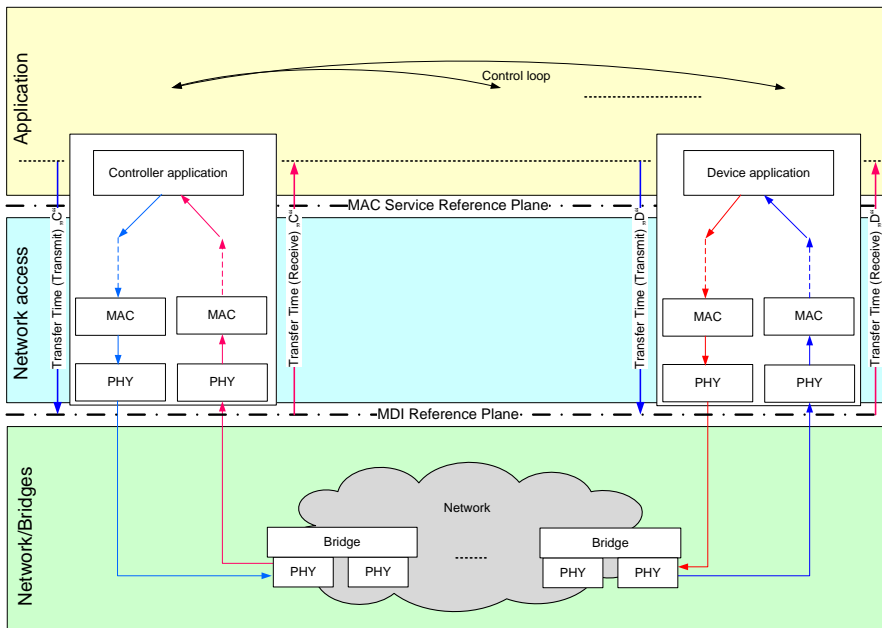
Application

Control loop

Controller application

Device application

MAC Service Reference Plane

Transfer Time (Transmit) „C"

Transfer Time (Receive) „C"

Transfer Time (Transmit) „D"

Transfer Time (Receive) „D"

Network access

MAC

MAC

MAC

MAC

PHY

PHY

PHY

PHY

MDI Reference Plane

Network/Bridges

Network

Bridge

Bridge

PHY

PHY

PHY

PHY

......